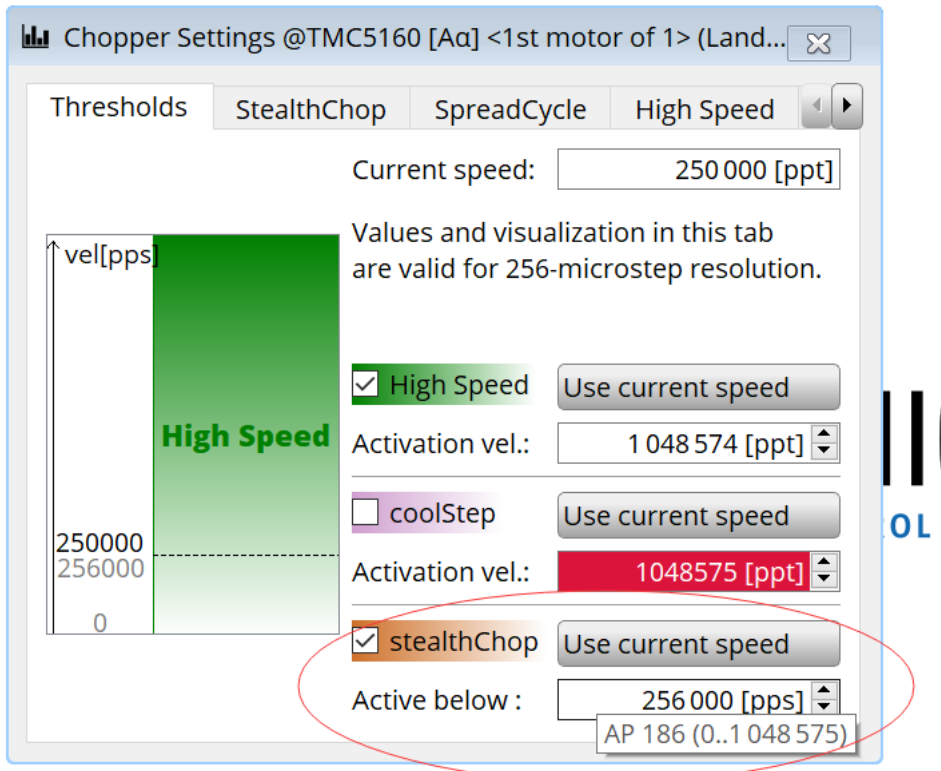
Chopper Settings @TMC5160 [Aα] <1st motor of 1> (Land...

Thresholds | StealthChop | SpreadCycle | High Speed

Current speed: 250 000 [ppt]

Values and visualization in this tab are valid for 256-microstep resolution.

vel[pps]

High Speed

250000
256000
0

High Speed
Use current speed
Activation vel.: 1 048 574 [ppt]

coolStep
Use current speed
Activation vel.: 1048575 [ppt]

stealthChop
Use current speed
Active below : 256 000 [pps]

AP 186 (0..1 048 575)

OL